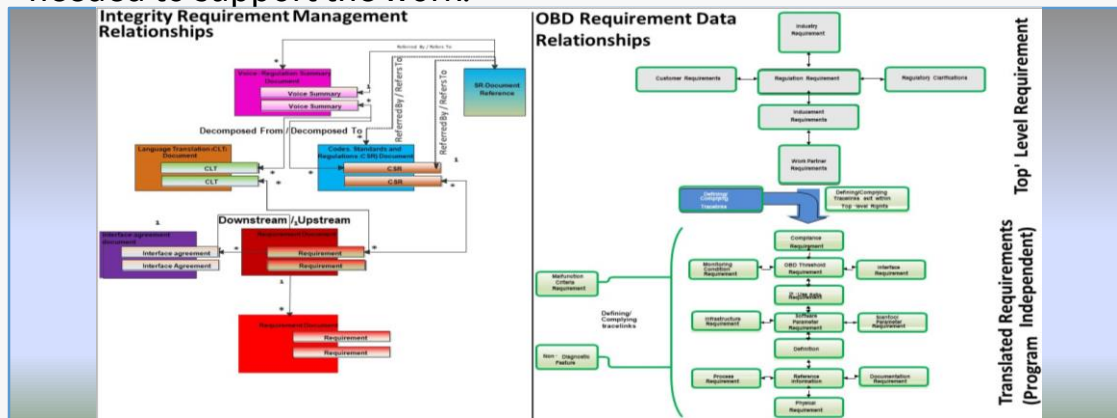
needed to support the work.

Integrity Requirement Management Relationships

Referred By / Refers To

Voice- Regulation Summary Document

Voice Summary

Voice Summary

SR Document Reference

ReferredBy / RefersTo

ReferredBy / RefersTo

Decomposed From / Decomposed To

Language Translation-CLT-Document

CLT

CLT

Codes, Standards and Regulations (CSR) Document

CSR

CSR

Downstream / Upstream

Interface agreement document

Interface agreement

Interface Agreement

Requirement Document

Requirement

Requirement

Requirement Document

Requirement

Requirement

OBD Requirement Data Relationships

Industry Requirement

Customer Requirements

Regulation Requirement

Regulatory Clarifications

Inducement Requirements

Work Partner Requirements

Defining/ Complying Tracelinks

Defining/Complying Tracelinks exit within Top-level Rqmts

Top' Level Requirement

Compliance Requirement

Monitoring Condition Requirement

OBD Threshold Requirement

Interface Requirement

Malfunction Criteria Requirement

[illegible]

Infrastructure Requirement

Software Parameter Requirement

Scantool Parameter Requirement

Defining/ Complying tracelinks

Definition

Non - Diagnostic Feature

Process Requirement

Reference Information

Documentation Requirement

Physical Requirement

Translated Requirements (Program Independent)